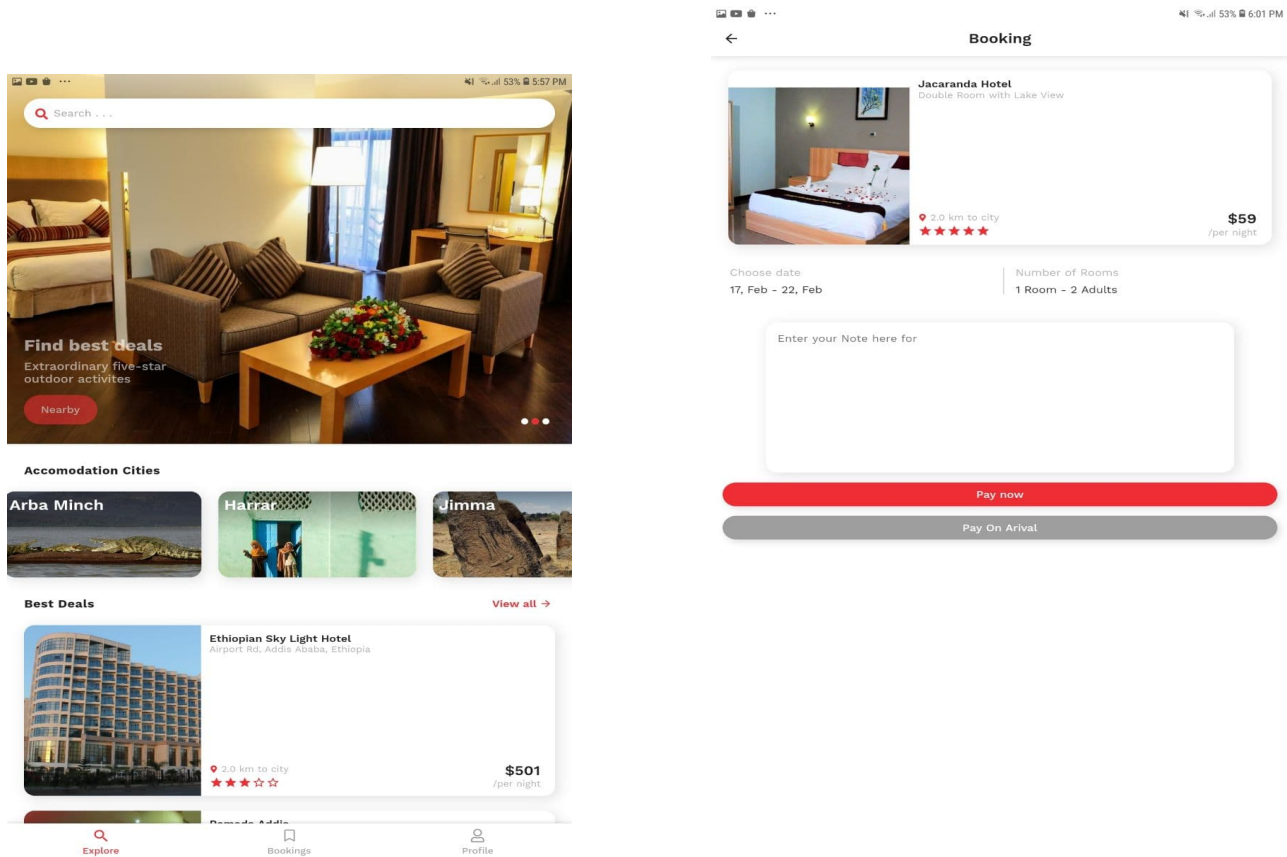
53% 5:57 PM

Search . . .

Find best deals

Extraordinary five-star outdoor activites

Nearby

Accomodation Cities

Arba Minch

Harrar

Jimma

Best Deals

View all →

Ethiopian Sky Light Hotel

Airport Rd, Addis Ababa, Ethiopia

2.0 km to city

$501

/per night

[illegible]

Explore

Bookings

Profile

53% 6:01 PM

←

Booking

Jacaranda Hotel

Double Room with Lake View

2.0 km to city

$59

/per night

Choose date

17, Feb - 22, Feb

Number of Rooms

1 Room - 2 Adults

Enter your Note here for

Pay now

Pay On Arival